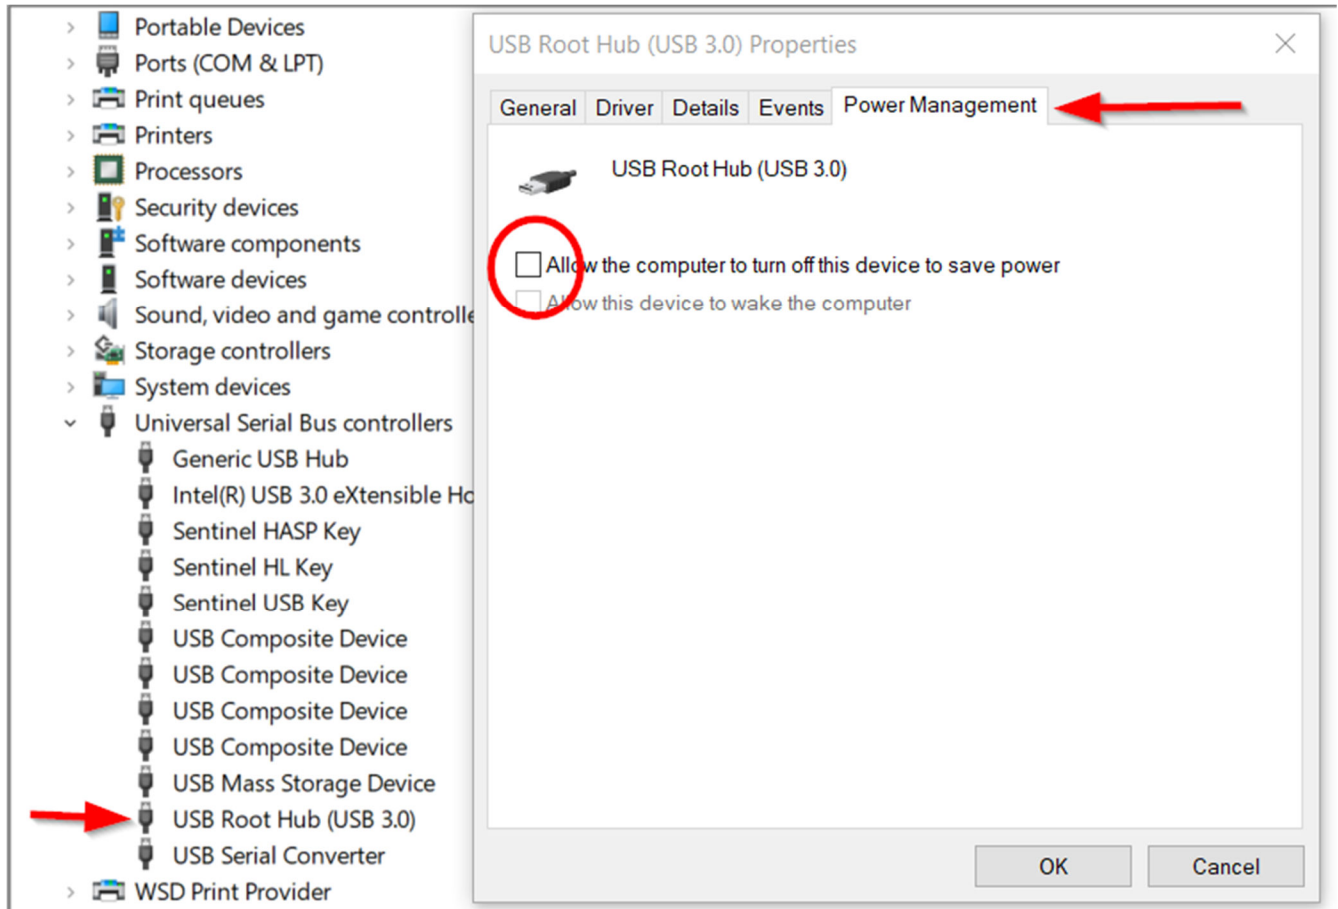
Portable Devices
Ports (COM & LPT)
Print queues
Printers
Processors
Security devices
Software components
Software devices
Sound, video and game controlle
Storage controllers
System devices
Universal Serial Bus controllers
Generic USB Hub
Intel(R) USB 3.0 eXtensible Ho
Sentinel HASP Key
Sentinel HL Key
Sentinel USB Key
USB Composite Device
USB Composite Device
USB Composite Device
USB Composite Device
USB Mass Storage Device
USB Root Hub (USB 3.0)
USB Serial Converter
WSD Print Provider

USB Root Hub (USB 3.0) Properties

General | Driver | Details | Events | Power Management

USB Root Hub (USB 3.0)

Allow the computer to turn off this device to save power
Allow this device to wake the computer

OK
Cancel